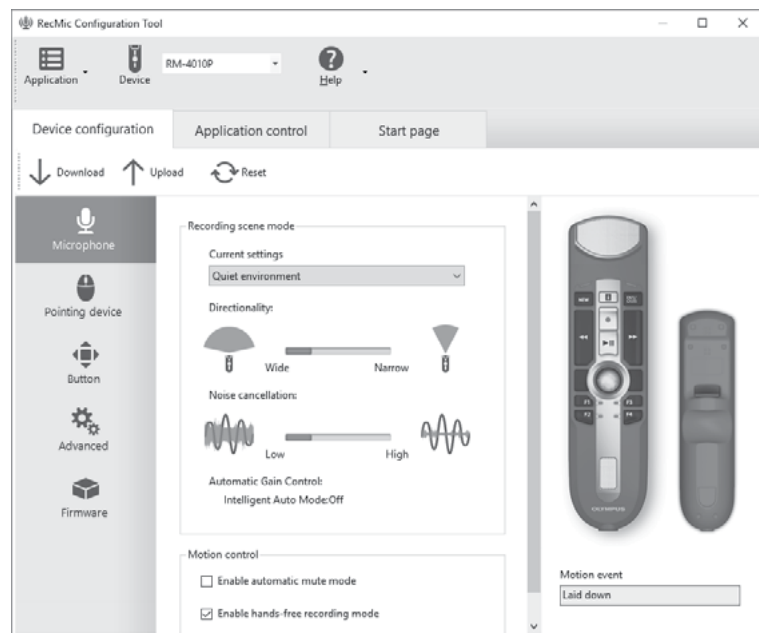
RecMic Configuration Tool

Application
Device
RM-4010P
Help

Device configuration
Application control
Start page

Download
Upload
Reset

Microphone
Pointing device
Button
Advanced
Firmware

Recording scene mode
Current settings
Quiet environment
Directionality:
Wide
Narrow
Noise cancellation:
Low
High
Automatic Gain Control:
Intelligent Auto Mode:Off

Motion control
Enable automatic mute mode
Enable hands-free recording mode

NEW
REC
F1
F2
F3
F4
OLYMPUS

Motion event
Laid down